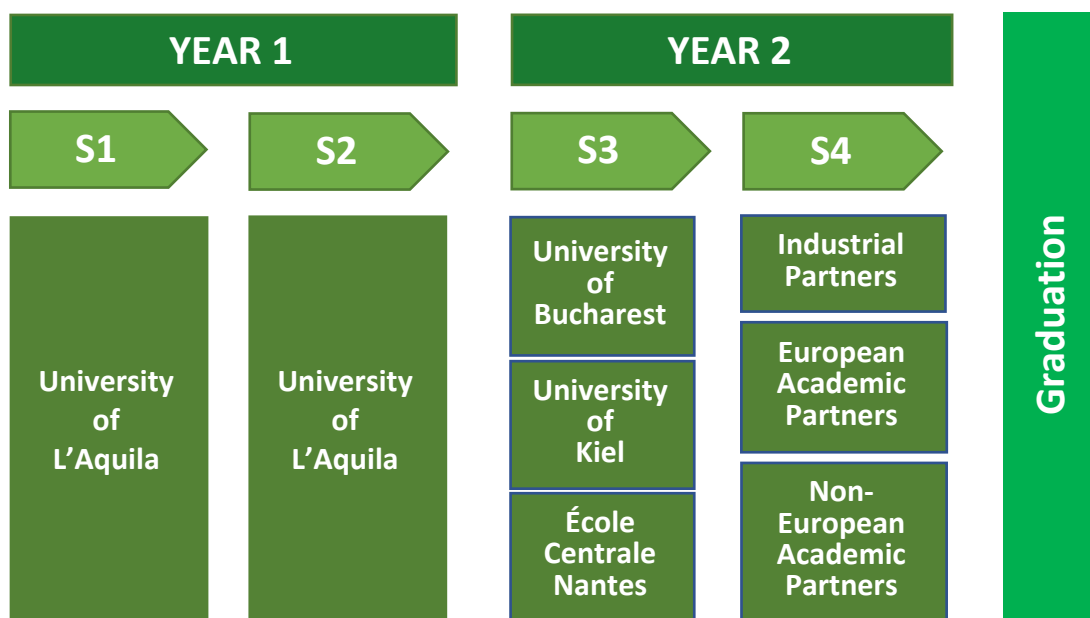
YEAR 1

YEAR 2

S1

S2

S3

S4

University of L’Aquila

University of L’Aquila

University of Bucharest

University of Kiel

École Centrale Nantes

Industrial Partners

European Academic Partners

Non-European Academic Partners

Graduation